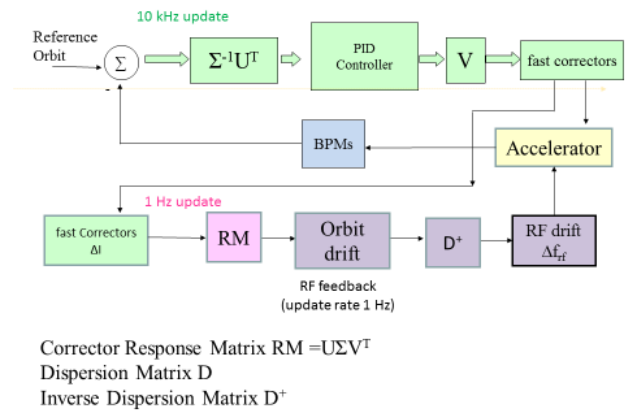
Reference Orbit

10 kHz update

$\Sigma$

-

$\Sigma^{-1}U^T$

PID Controller

V

fast correctors

BPMs

Accelerator

1 Hz update

fast Correctors ΔI

RM

Orbit drift

$D^+$

RF drift $\Delta f_{rf}$

RF feedback (update rate 1 Hz)

Corrector Response Matrix RM $=U\Sigma V^T$
Dispersion Matrix D
Inverse Dispersion Matrix $D^+$